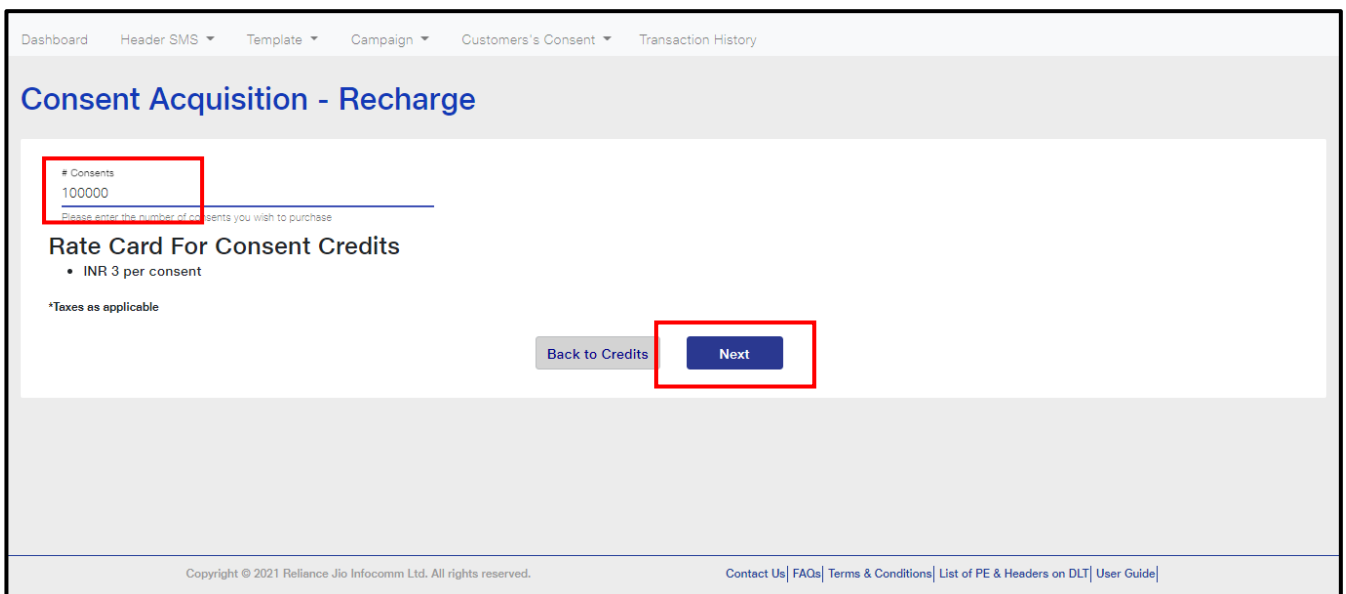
Dashboard Header SMS ▾ Template ▾ Campaign ▾ Customers's Consent ▾ Transaction History

Consent Acquisition - Recharge

# Consents
100000
Please enter the number of consents you wish to purchase

Rate Card For Consent Credits
• INR 3 per consent

*Taxes as applicable

Back to Credits Next

Copyright © 2021 Reliance Jio Infocomm Ltd. All rights reserved.

Contact Us| FAQs| Terms & Conditions| List of PE & Headers on DLT| User Guide|